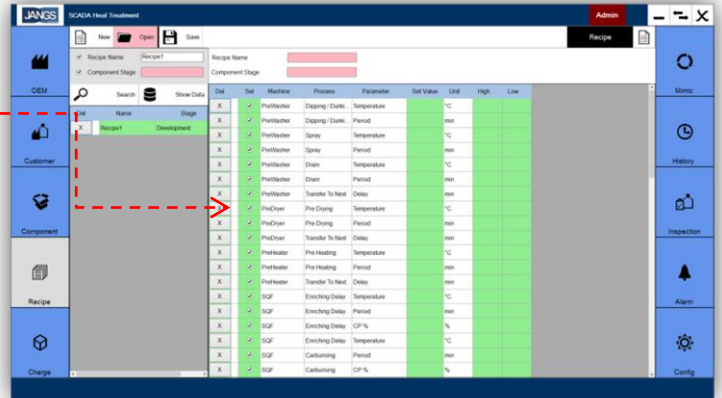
JANGS SCADA Heat Treatment

Admin

OEM

Customer

Component

Recipe

Charge

New Open Save

Recipe

Recipe Name Recipe1

Component Stage

Recipe Name

Component Stage

Search Show Data

| Del | Name | Stage |
|---|---|---|
| X | Recipe1 | Development |

| Del | Sel | Machine | Process | Parameter | Set Value | Unit | High | Low |
|---|---|---|---|---|---|---|---|---|
| X | ✓ | PreWasher | Dipping / Dunki... | Temperature | | °C | | |
| X | ✓ | PreWasher | Dipping / Dunki... | Period | | min | | |
| X | ✓ | PreWasher | Spray | Temperature | | °C | | |
| X | ✓ | PreWasher | Spray | Period | | min | | |
| X | ✓ | PreWasher | Drain | Temperature | | °C | | |
| X | ✓ | PreWasher | Drain | Period | | min | | |
| X | ✓ | PreWasher | Transfer To Next | Delay | | min | | |
| X | ✓ | PreDryer | Pre Drying | Temperature | | °C | | |
| X | ✓ | PreDryer | Pre Drying | Period | | min | | |
| X | ✓ | PreDryer | Transfer To Next | Delay | | min | | |
| X | ✓ | PreHeater | Pre Heating | Temperature | | °C | | |
| X | ✓ | PreHeater | Pre Heating | Period | | min | | |
| X | ✓ | PreHeater | Transfer To Next | Delay | | min | | |
| X | ✓ | SQF | Enriching Delay | Temperature | | °C | | |
| X | ✓ | SQF | Enriching Delay | Period | | min | | |
| X | ✓ | SQF | Enriching Delay | CP % | | % | | |
| X | ✓ | SQF | Carburising | Temperature | | °C | | |
| X | ✓ | SQF | Carburising | Period | | min | | |
| X | ✓ | SQF | Carburising | CP % | | % | | |

Mimic

History

Inspection

Alarm

Config